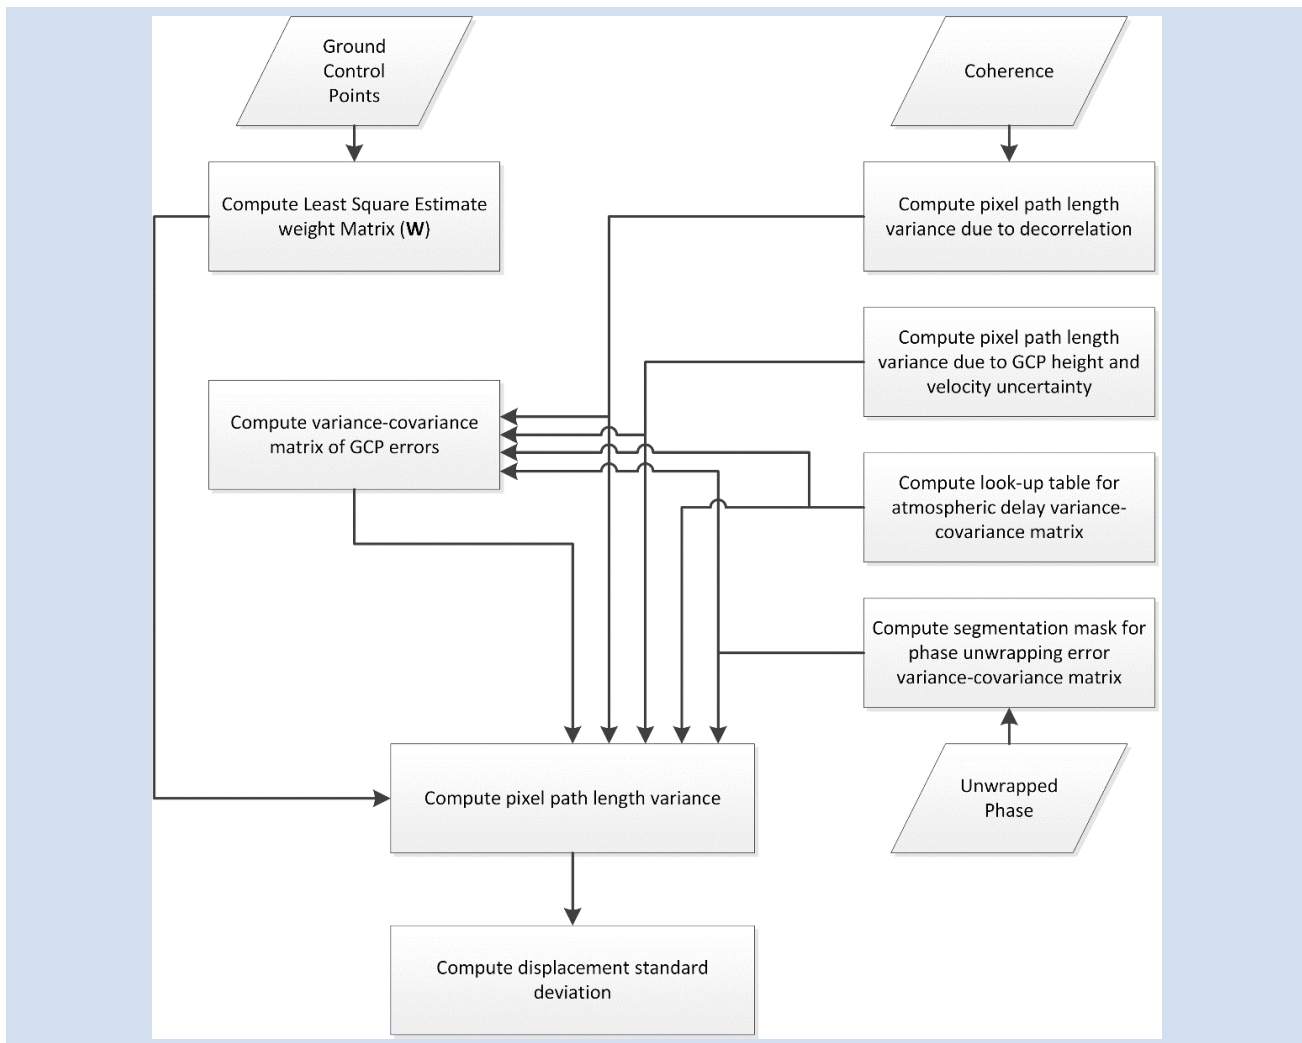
Ground Control Points

Coherence

Compute Least Square Estimate weight Matrix (**W**)

Compute pixel path length variance due to decorrelation

Compute pixel path length variance due to GCP height and velocity uncertainty

Compute variance-covariance matrix of GCP errors

Compute look-up table for atmospheric delay variance-covariance matrix

Compute segmentation mask for phase unwrapping error variance-covariance matrix

Compute pixel path length variance

Unwrapped Phase

Compute displacement standard deviation